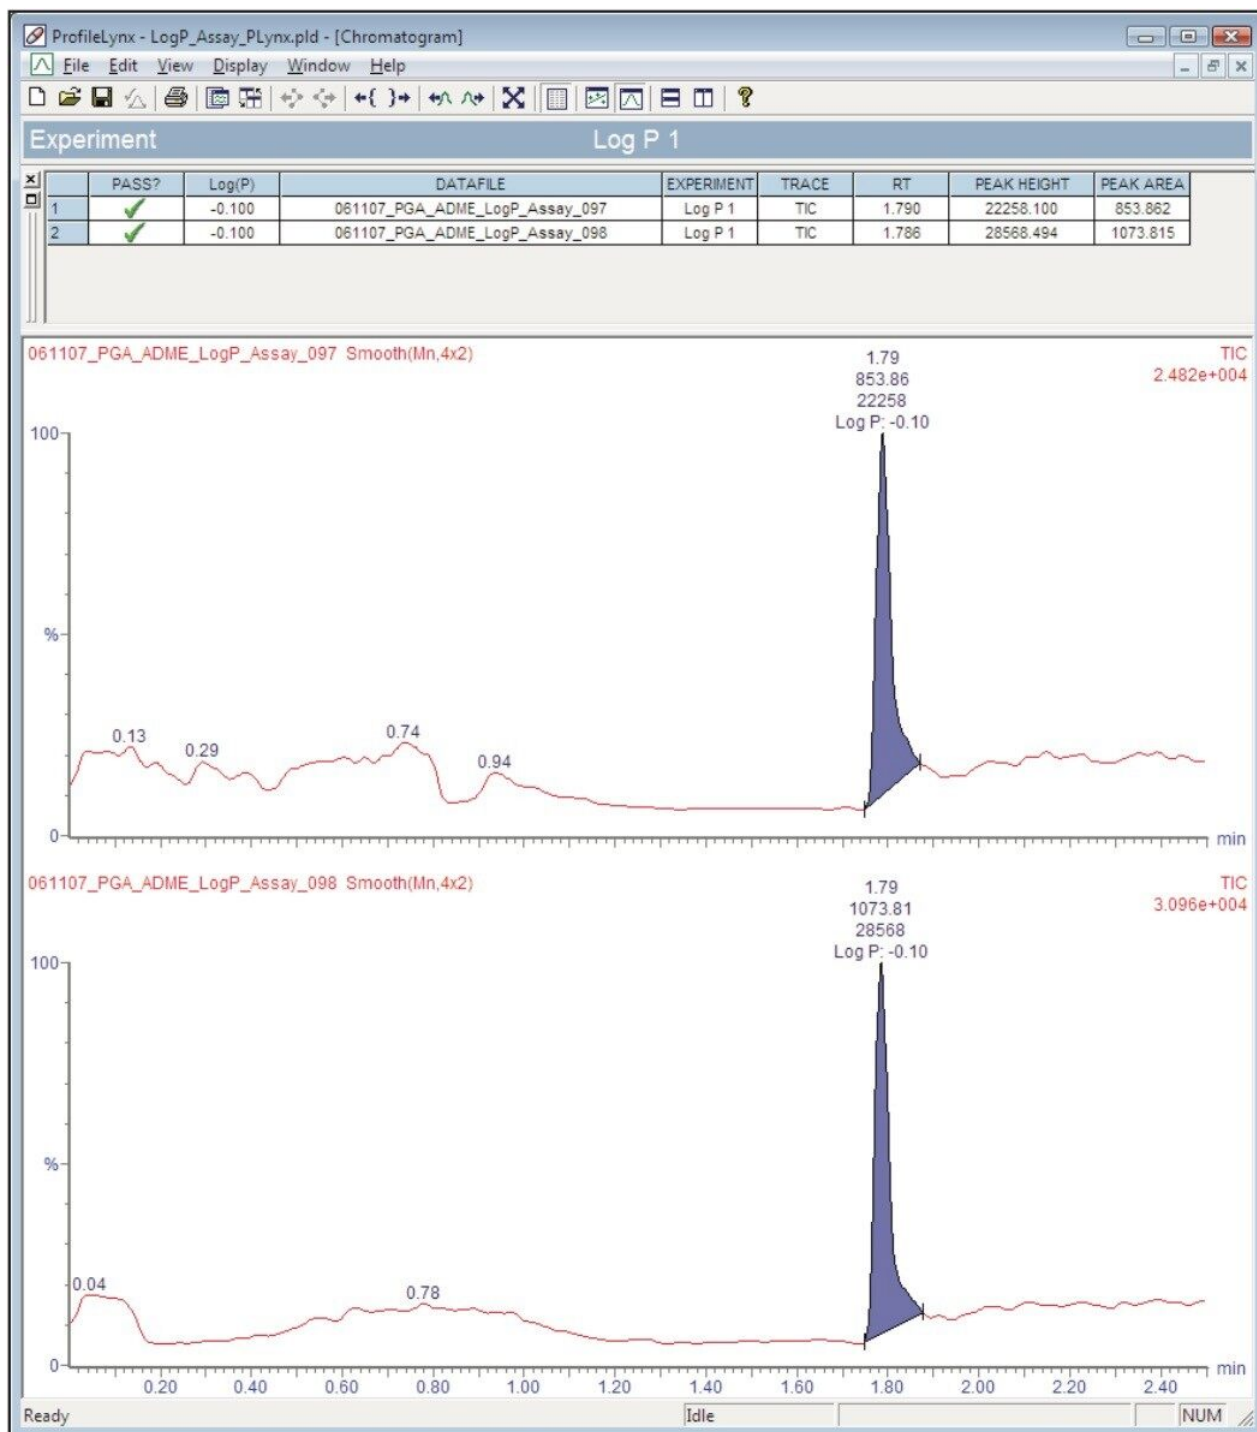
ProfileLynx - LogP_Assay_PLynx.pld - [Chromatogram]

File Edit View Display Window Help

Experiment Log P 1

| | PASS? | Log(P) | DATAFILE | EXPERIMENT | TRACE | RT | PEAK HEIGHT | PEAK AREA |
|---|---|---|---|---|---|---|---|---|
| 1 | ✓ | -0.100 | 061107_PGA_ADME_LogP_Assay_097 | Log P 1 | TIC | 1.790 | 22258.100 | 853.862 |
| 2 | ✓ | -0.100 | 061107_PGA_ADME_LogP_Assay_098 | Log P 1 | TIC | 1.786 | 28568.494 | 1073.815 |

061107_PGA_ADME_LogP_Assay_097 Smooth(Mn,4x2)

TIC
2.482e+004

1.79
853.86
22258
Log P: -0.10

100
%
0

0.13 0.29 0.74 0.94

min

061107_PGA_ADME_LogP_Assay_098 Smooth(Mn,4x2)

TIC
3.096e+004

1.79
1073.81
28568
Log P: -0.10

100
%
0

0.04 0.78

0.20 0.40 0.60 0.80 1.00 1.20 1.40 1.60 1.80 2.00 2.20 2.40 min

Ready Idle NUM